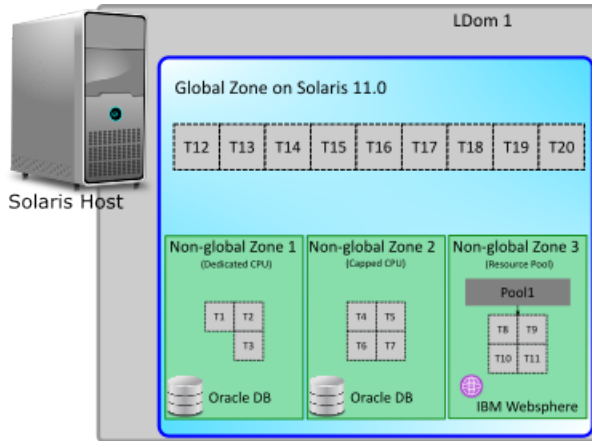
LDom 1

Solaris Host

Global Zone on Solaris 11.0

T12 T13 T14 T15 T16 T17 T18 T19 T20

Non-global Zone 1
(Dedicated CPU)

T1 T2
T3

Oracle DB

Non-global Zone 2
(Capped CPU)

T4 T5
T6 T7

Oracle DB

Non-global Zone 3
(Resource Pool)

Pool1

T8 T9
T10 T11

IBM Websphere